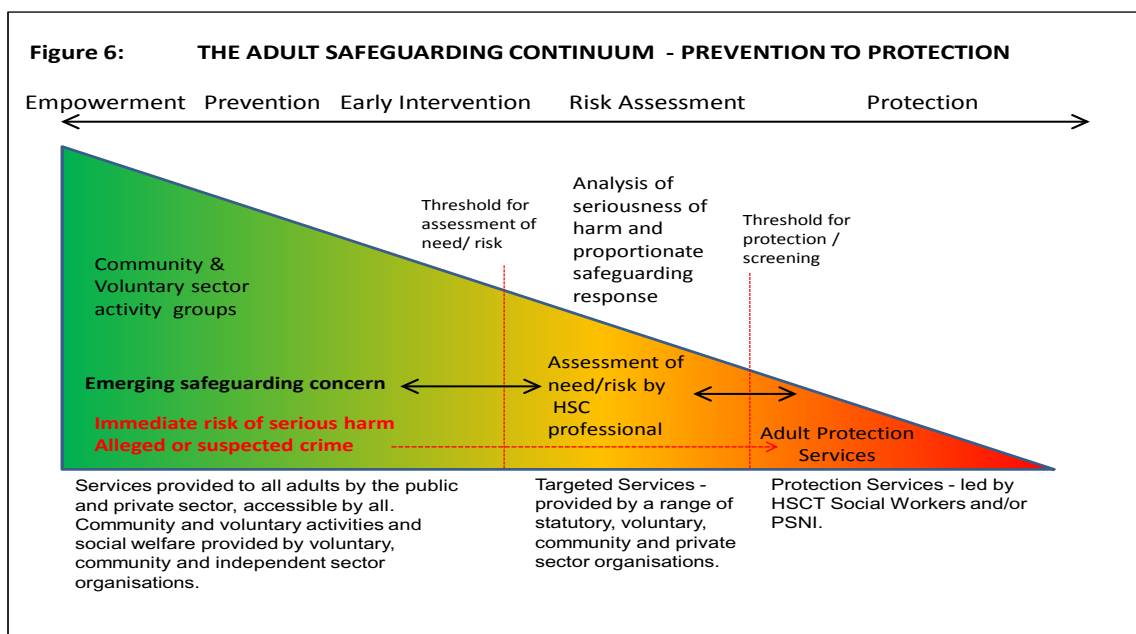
Figure 6: THE ADULT SAFEGUARDING CONTINUUM - PREVENTION TO PROTECTION

Empowerment Prevention Early Intervention Risk Assessment Protection

Threshold for assessment of need/ risk

Analysis of seriousness of harm and proportionate safeguarding response

Threshold for protection / screening

Community & Voluntary sector activity groups

Emerging safeguarding concern

Assessment of need/risk by HSC professional

Immediate risk of serious harm
Alleged or suspected crime

Adult Protection Services

Services provided to all adults by the public and private sector, accessible by all. Community and voluntary activities and social welfare provided by voluntary, community and independent sector organisations.

Targeted Services - provided by a range of statutory, voluntary, community and private sector organisations.

Protection Services - led by HSCT Social Workers and/or PSNI.